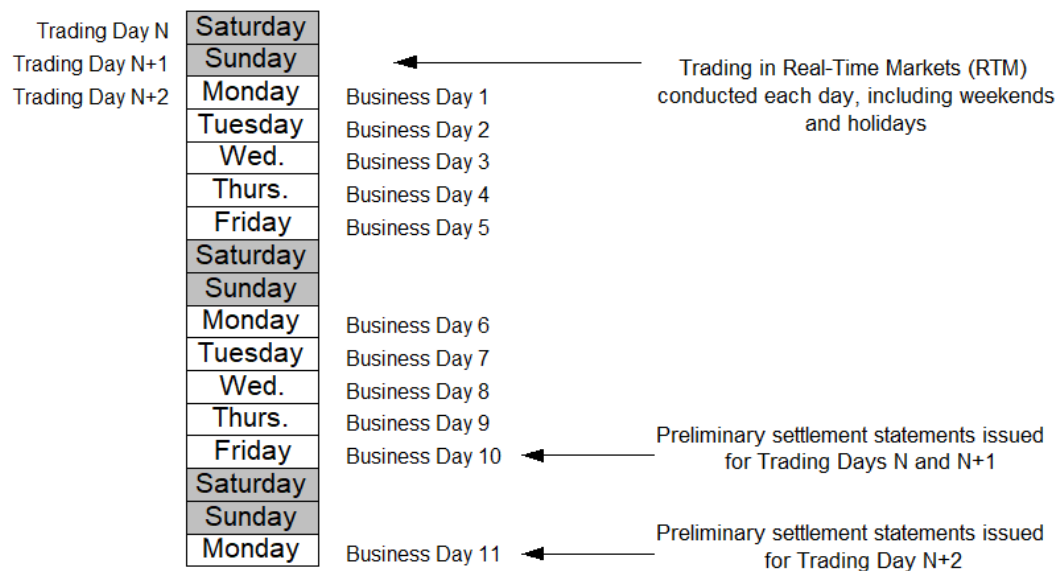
Trading Day N Saturday
Trading Day N+1 Sunday
Trading Day N+2 Monday Business Day 1
Tuesday Business Day 2
Wed. Business Day 3
Thurs. Business Day 4
Friday Business Day 5
Saturday
Sunday
Monday Business Day 6
Tuesday Business Day 7
Wed. Business Day 8
Thurs. Business Day 9
Friday Business Day 10
Saturday
Sunday
Monday Business Day 11

Trading in Real-Time Markets (RTM) conducted each day, including weekends and holidays

Preliminary settlement statements issued for Trading Days N and N+1

Preliminary settlement statements issued for Trading Day N+2